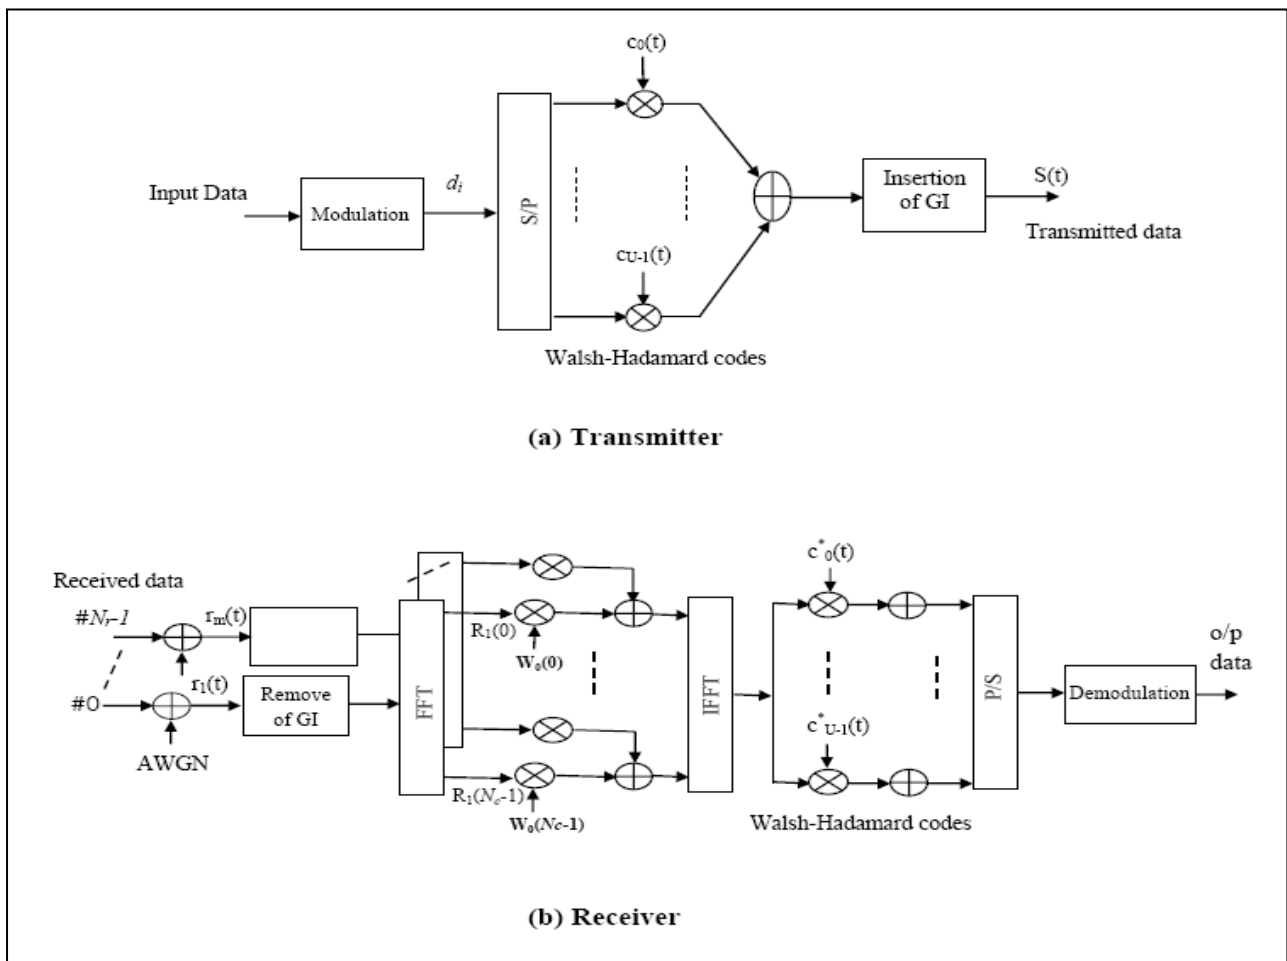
$c_0(t)$

Input Data

Modulation

$d_i$

S/P

Insertion of GI

S(t)

Transmitted data

$c_{U-1}(t)$

Walsh-Hadamard codes

(a) Transmitter

Received data

$\#N_r-1$

$r_m(t)$

$\#0$

$r_1(t)$

AWGN

Remove of GI

FFT

$R_1(0)$

$W_0(0)$

$R_1(N_c-1)$

$W_0(Nc-1)$

IFFT

$c^*_0(t)$

$c^*_{U-1}(t)$

Walsh-Hadamard codes

P/S

Demodulation

o/p data

(b) Receiver